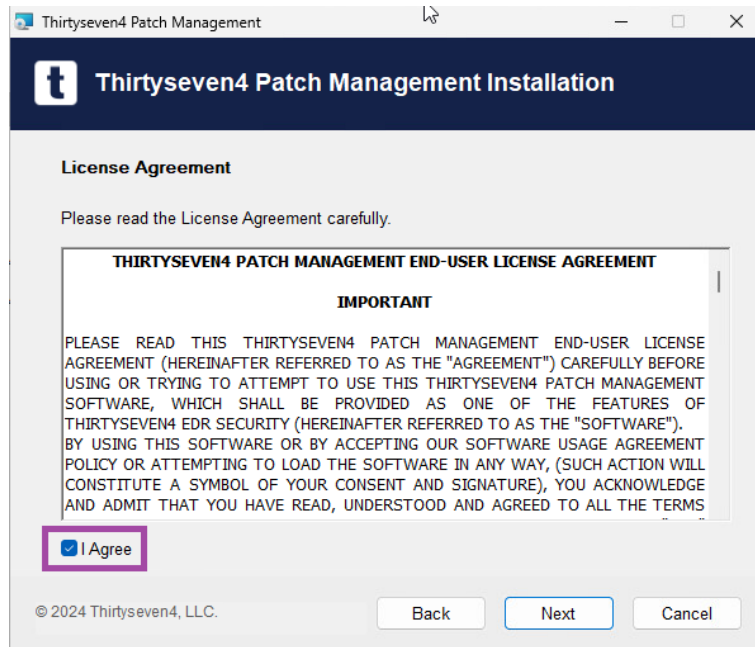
Thirtyseven4 Patch Management

t Thirtyseven4 Patch Management Installation

License Agreement

Please read the License Agreement carefully.

THIRTYSEVEN4 PATCH MANAGEMENT END-USER LICENSE AGREEMENT

IMPORTANT

PLEASE READ THIS THIRTYSEVEN4 PATCH MANAGEMENT END-USER LICENSE AGREEMENT (HEREINAFTER REFERRED TO AS THE "AGREEMENT") CAREFULLY BEFORE USING OR TRYING TO ATTEMPT TO USE THIS THIRTYSEVEN4 PATCH MANAGEMENT SOFTWARE, WHICH SHALL BE PROVIDED AS ONE OF THE FEATURES OF THIRTYSEVEN4 EDR SECURITY (HEREINAFTER REFERRED TO AS THE "SOFTWARE").
BY USING THIS SOFTWARE OR BY ACCEPTING OUR SOFTWARE USAGE AGREEMENT POLICY OR ATTEMPTING TO LOAD THE SOFTWARE IN ANY WAY, (SUCH ACTION WILL CONSTITUTE A SYMBOL OF YOUR CONSENT AND SIGNATURE), YOU ACKNOWLEDGE AND ADMIT THAT YOU HAVE READ, UNDERSTOOD AND AGREED TO ALL THE TERMS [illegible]

I Agree

© 2024 Thirtyseven4, LLC.

Back

Next

Cancel